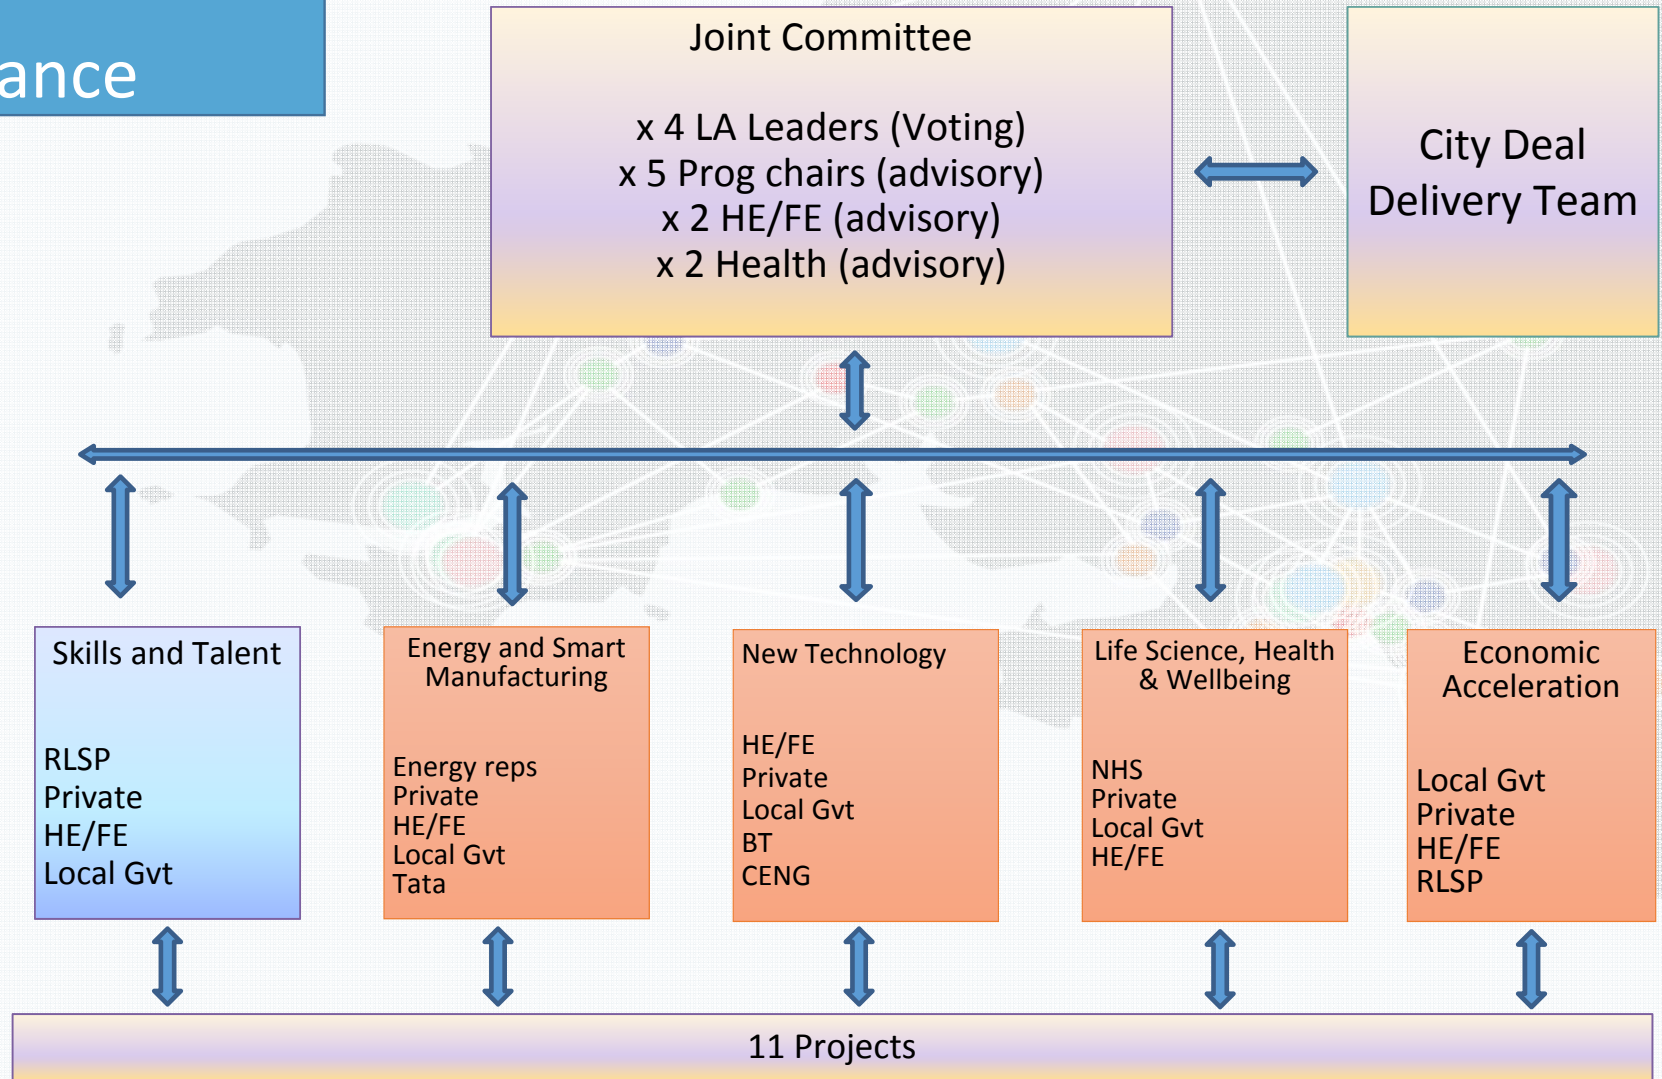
ance

Joint Committee

x 4 LA Leaders (Voting)
x 5 Prog chairs (advisory)
x 2 HE/FE (advisory)
x 2 Health (advisory)

City Deal Delivery Team

Skills and Talent

RLSP
Private
HE/FE
Local Gvt

Energy and Smart Manufacturing

Energy reps
Private
HE/FE
Local Gvt
Tata

New Technology

HE/FE
Private
Local Gvt
BT
CENG

Life Science, Health & Wellbeing

NHS
Private
Local Gvt
HE/FE

Economic Acceleration

Local Gvt
Private
HE/FE
RLSP

11 Projects